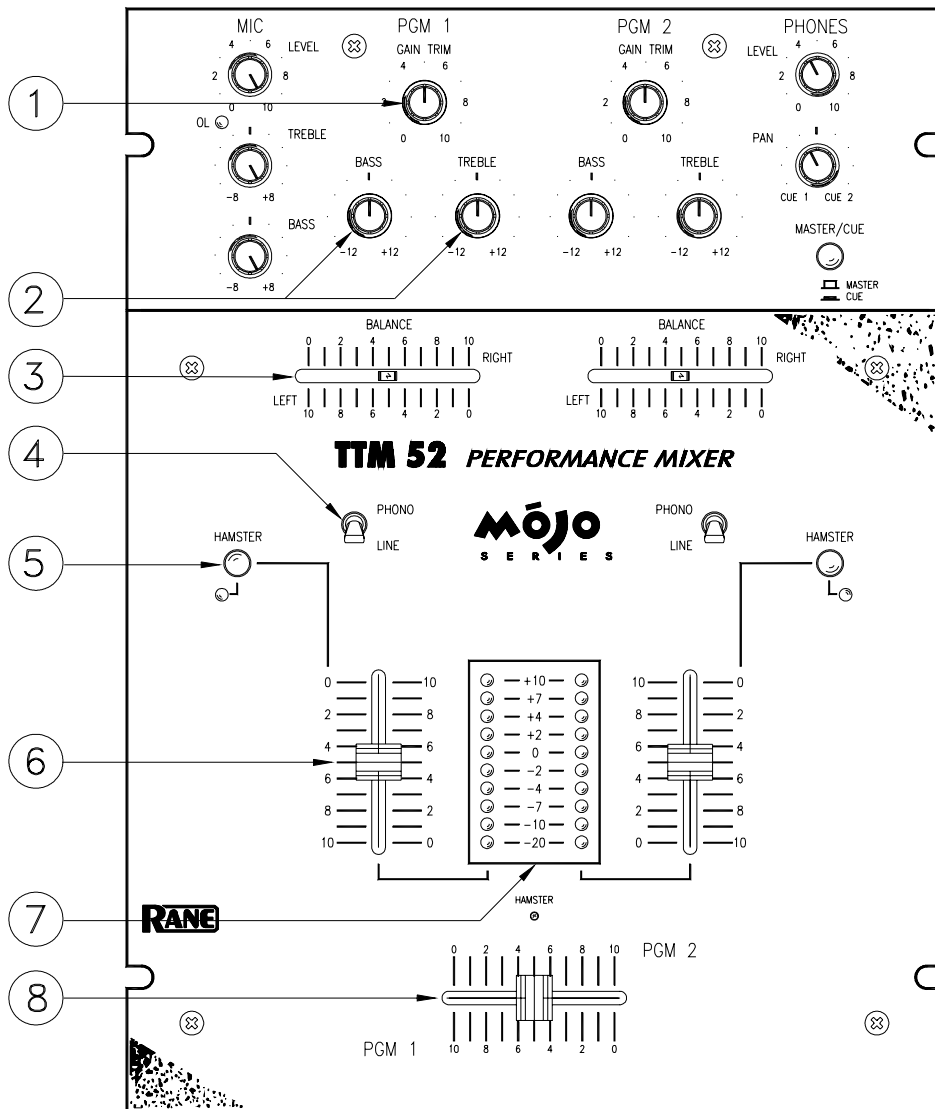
MIC
LEVEL
4 6
2 8
0 10
OL
TREBLE
-8 +8
BASS
-8 +8

PGM 1
GAIN TRIM
4 6
2 8
0 10
BASS
-12 +12
TREBLE
-12 +12

PGM 2
GAIN TRIM
4 6
2 8
0 10
BASS
-12 +12
TREBLE
-12 +12

PHONES
LEVEL
4 6
2 8
0 10
PAN
CUE 1 CUE 2
MASTER/CUE
MASTER
CUE

1
2
3
4
5
6
7
8

BALANCE
0 2 4 6 8 10
RIGHT
LEFT
10 8 6 4 2 0

BALANCE
0 2 4 6 8 10
RIGHT
LEFT
10 8 6 4 2 0

TTM 52 PERFORMANCE MIXER

PHONO
LINE

MÓJO
SERIES

PHONO
LINE

HAMSTER

HAMSTER

0 10
2 8
4 6
6 4
8 2
10 0

+10
+7
+4
+2
0
-2
-4
-7
-10
-20

10 0
8 2
6 4
4 6
2 8
0 10

RANE

HAMSTER

0 2 4 6 8 10
PGM 2
PGM 1
10 8 6 4 2 0